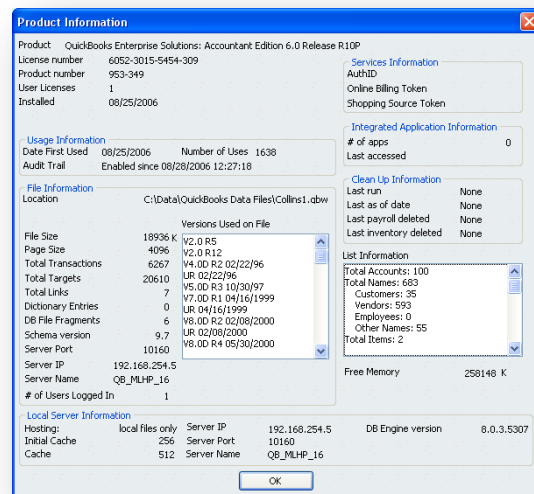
Product Information

Product QuickBooks Enterprise Solutions: Accountant Edition 6.0 Release R10P
License number 6052-3015-5454-309
Product number 953-349
User Licenses 1
Installed 08/25/2006

Services Information
AuthID
Online Billing Token
Shopping Source Token

Usage Information
Date First Used 08/25/2006 Number of Uses 1638
Audit Trail Enabled since 08/28/2006 12:27:18

Integrated Application Information
# of apps 0
Last accessed

File Information
Location C:\Data\QuickBooks Data Files\Collins1.qbw

Versions Used on File
V2.0 R5
V2.0 R12
V4.0D R2 02/22/96
UR 02/22/96
V5.0D R3 10/30/97
V7.0D R1 04/16/1999
UR 04/16/1999
V8.0D R2 02/08/2000
UR 02/08/2000
V8.0D R4 05/30/2000

File Size 18936 K
Page Size 4096
Total Transactions 6267
Total Targets 20610
Total Links 7
Dictionary Entries 0
DB File Fragments 6
Schema version 9.7
Server Port 10160
Server IP 192.168.254.5
Server Name QB_MLHP_16
# of Users Logged In 1

Clean Up Information
Last run None
Last as of date None
Last payroll deleted None
Last inventory deleted None

List Information
Total Accounts: 100
Total Names: 683
Customers: 35
Vendors: 593
Employees: 0
Other Names: 55
Total Items: 2

Free Memory 258148 K

Local Server Information
Hosting: local files only
Initial Cache 256
Cache 512
Server IP 192.168.254.5
Server Port 10160
Server Name QB_MLHP_16
DB Engine version 8.0.3.5307

OK